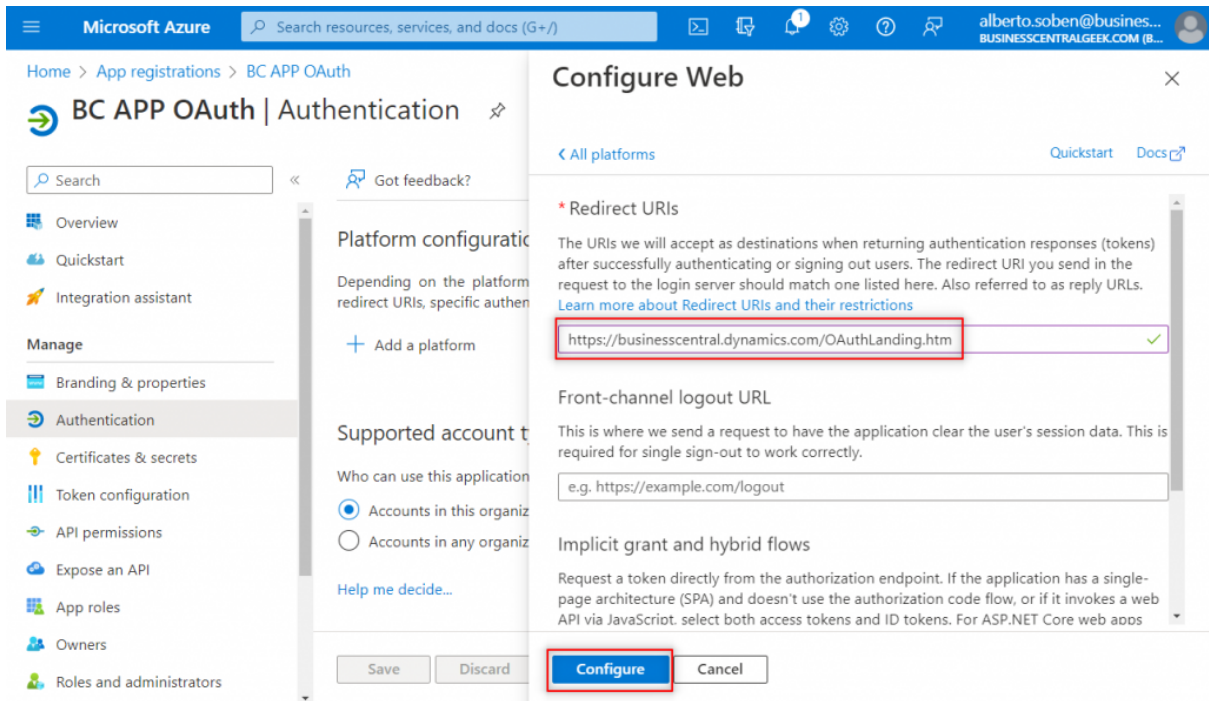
Microsoft Azure
Search resources, services, and docs (G+/)
1
alberto.soben@busines...
BUSINESSCENTRALGEEK.COM (B...

Home > App registrations > BC APP OAuth
BC APP OAuth | Authentication

Search
«
Overview
Quickstart
Integration assistant
Manage
Branding & properties
Authentication
Certificates & secrets
Token configuration
API permissions
Expose an API
App roles
Owners
Roles and administrators

Got feedback?
Platform configuratic
Depending on the platform redirect URIs, specific authen
Add a platform
Supported account t
Who can use this application
Accounts in this organiz
Accounts in any organiz
Help me decide...
Save
Discard

Configure Web
×
< All platforms
Quickstart
Docs
* Redirect URIs
The URIs we will accept as destinations when returning authentication responses (tokens) after successfully authenticating or signing out users. The redirect URI you send in the request to the login server should match one listed here. Also referred to as reply URLs.
Learn more about Redirect URIs and their restrictions
https://businesscentral.dynamics.com/OAuthLanding.htm
Front-channel logout URL
This is where we send a request to have the application clear the user's session data. This is required for single sign-out to work correctly.
e.g. https://example.com/logout
Implicit grant and hybrid flows
Request a token directly from the authorization endpoint. If the application has a single-page architecture (SPA) and doesn't use the authorization code flow, or if it invokes a web API via JavaScript, select both access tokens and ID tokens. For ASP.NET Core web apps
Configure
Cancel